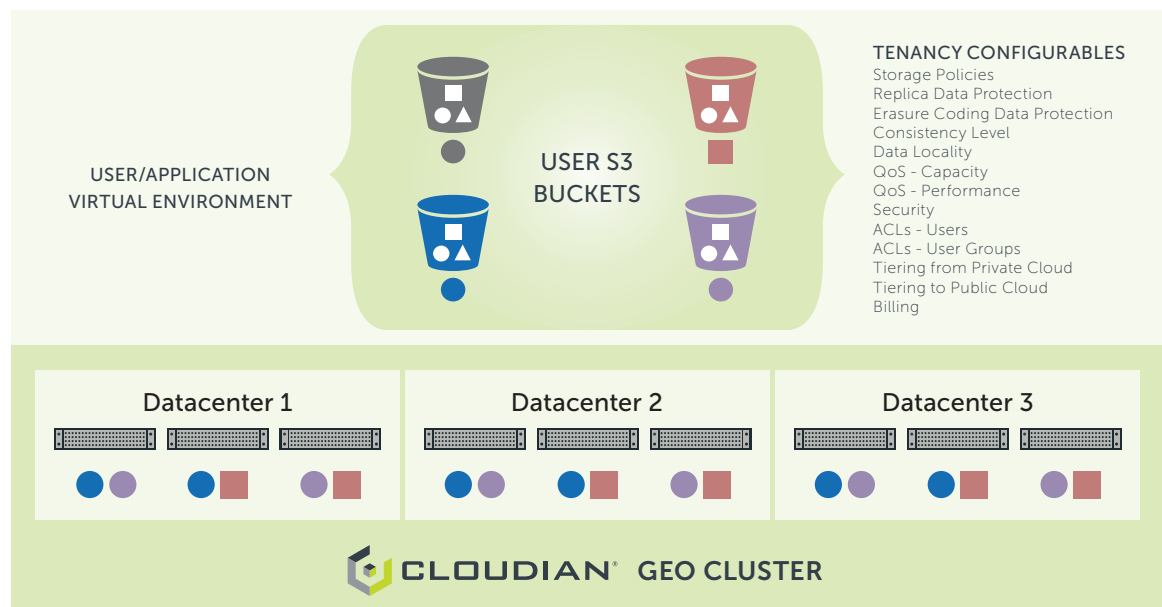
USER/APPLICATION VIRTUAL ENVIRONMENT

USER S3 BUCKETS

TENANCY CONFIGURABLES
Storage Policies
Replica Data Protection
Erasure Coding Data Protection
Consistency Level
Data Locality
QoS - Capacity
QoS - Performance
Security
ACLs - Users
ACLs - User Groups
Tiering from Private Cloud
Tiering to Public Cloud
Billing

Datacenter 1

Datacenter 2

Datacenter 3

CLOUDIAN® GEO CLUSTER